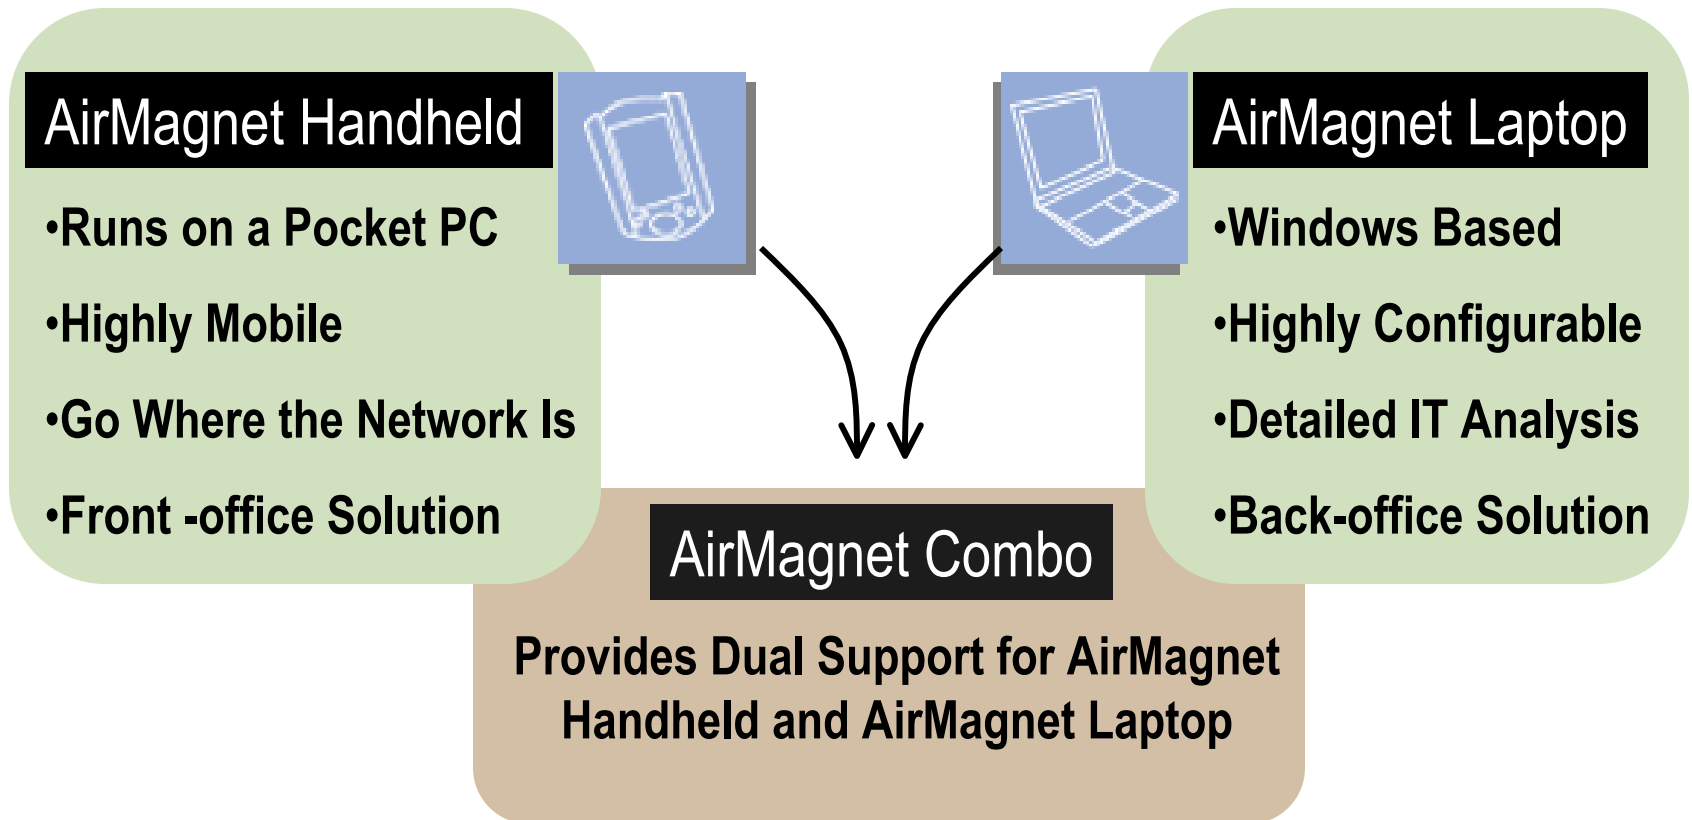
AirMagnet Handheld

•Runs on a Pocket PC

•Highly Mobile

•Go Where the Network Is

•Front -office Solution

AirMagnet Laptop

•Windows Based

•Highly Configurable

•Detailed IT Analysis

•Back-office Solution

AirMagnet Combo

Provides Dual Support for AirMagnet Handheld and AirMagnet Laptop